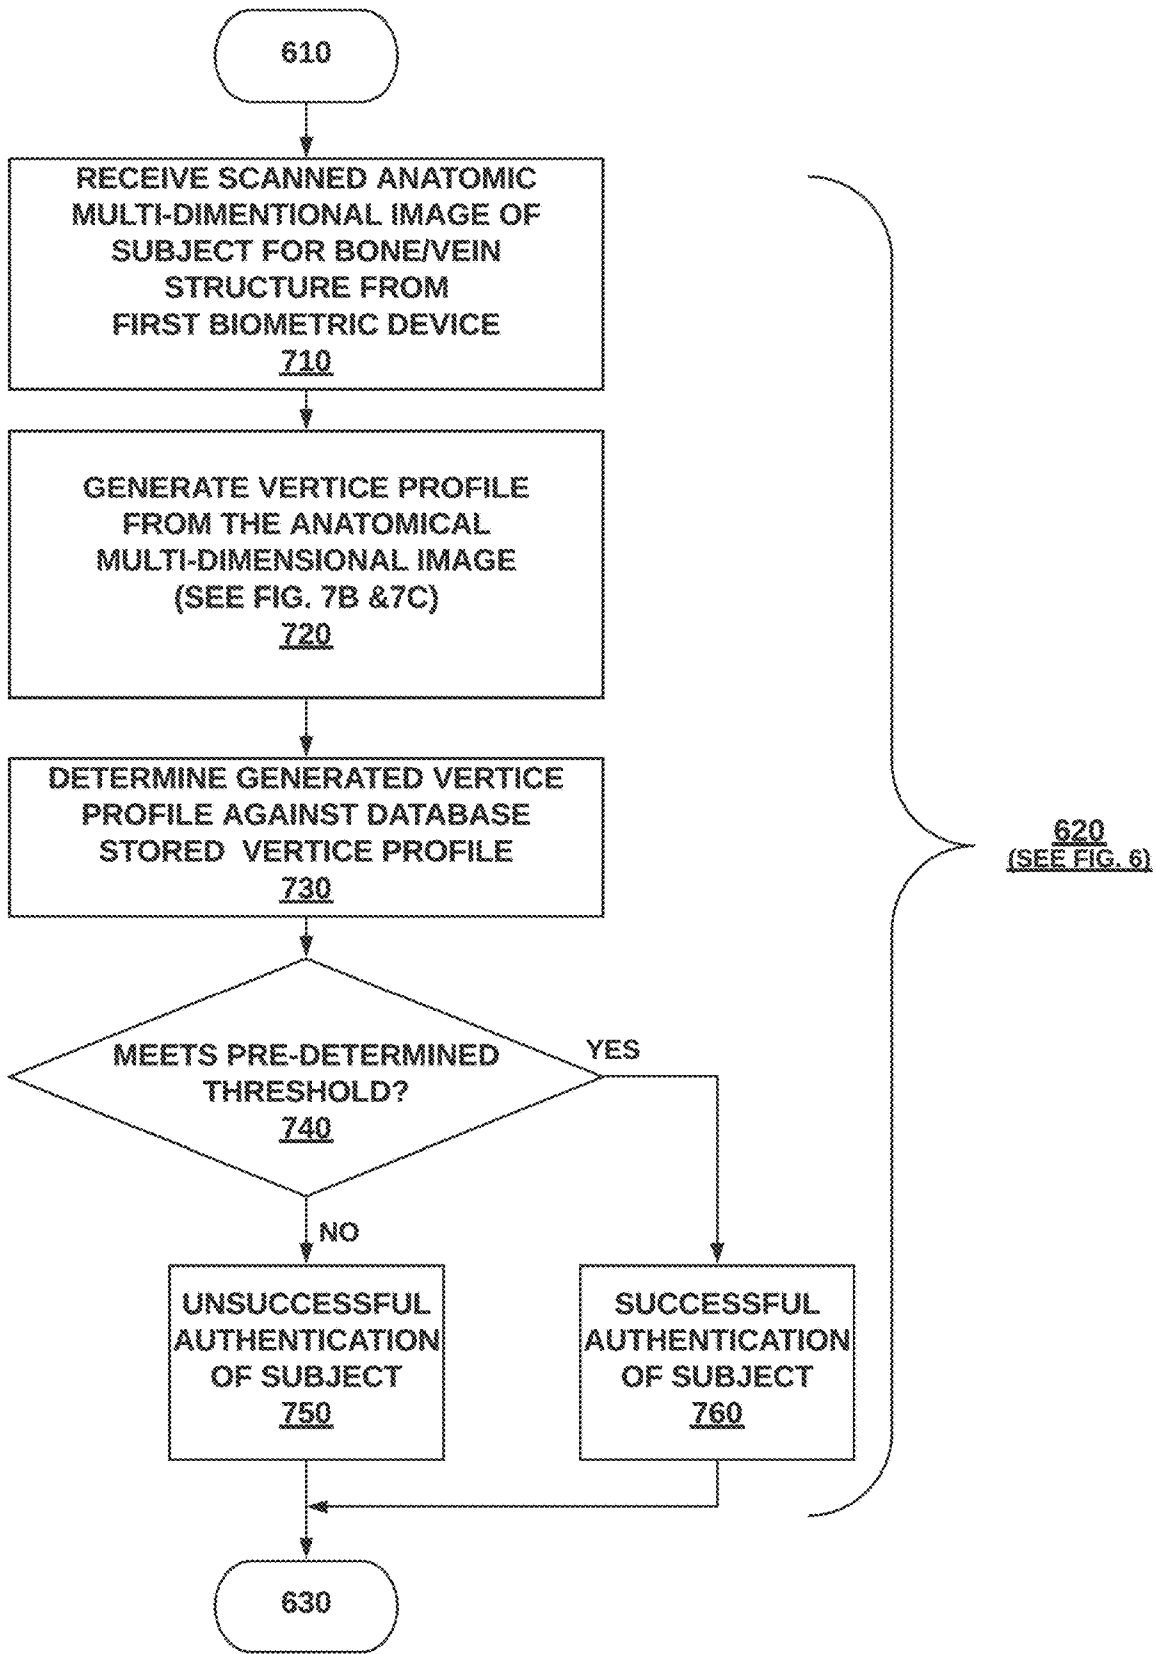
610

RECEIVE SCANNED ANATOMIC MULTI-DIMENTIONAL IMAGE OF SUBJECT FOR BONE/VEIN STRUCTURE FROM FIRST BIOMETRIC DEVICE
710

GENERATE VERTICE PROFILE FROM THE ANATOMICAL MULTI-DIMENSIONAL IMAGE (SEE FIG. 7B &7C)
720

DETERMINE GENERATED VERTICE PROFILE AGAINST DATABASE STORED VERTICE PROFILE
730

MEETS PRE-DETERMINED THRESHOLD?
740

YES

NO

UNSUCCESSFUL AUTHENTICATION OF SUBJECT
750

SUCCESSFUL AUTHENTICATION OF SUBJECT
760

620
(SEE FIG. 6)

630